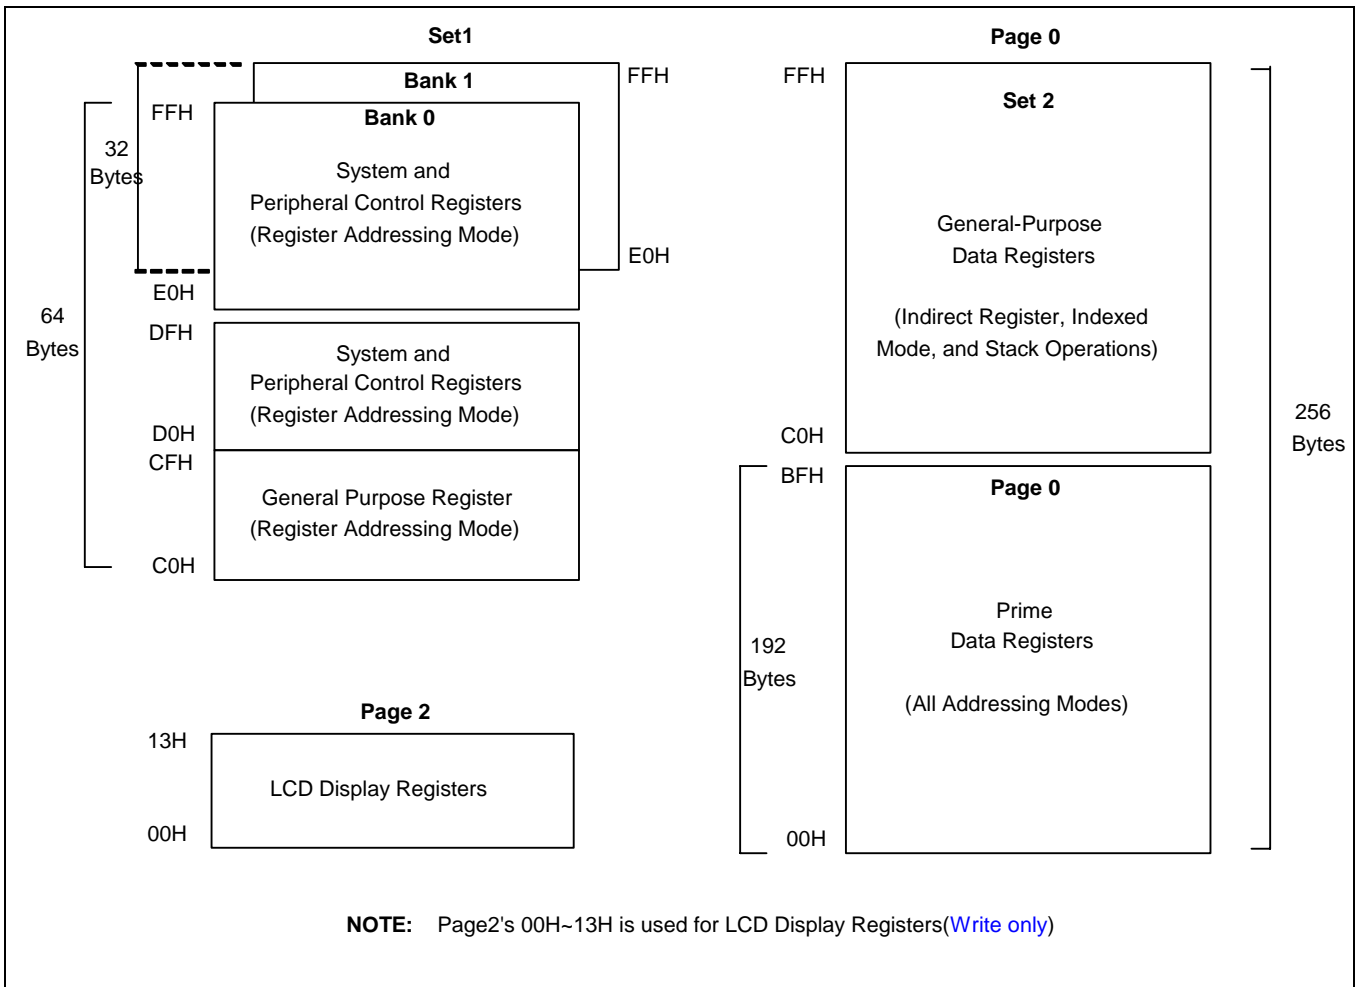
Set1

Bank 1

FFH

Bank 0

FFH

32 Bytes

System and Peripheral Control Registers (Register Addressing Mode)

E0H

E0H

64 Bytes

DFH

System and Peripheral Control Registers (Register Addressing Mode)

D0H

CFH

General Purpose Register (Register Addressing Mode)

C0H

Page 2

13H

LCD Display Registers

00H

Page 0

FFH

Set 2

General-Purpose Data Registers

(Indirect Register, Indexed Mode, and Stack Operations)

C0H

256 Bytes

BFH

Page 0

192 Bytes

Prime Data Registers

(All Addressing Modes)

00H

**NOTE:** Page2's 00H~13H is used for LCD Display Registers(Write only)